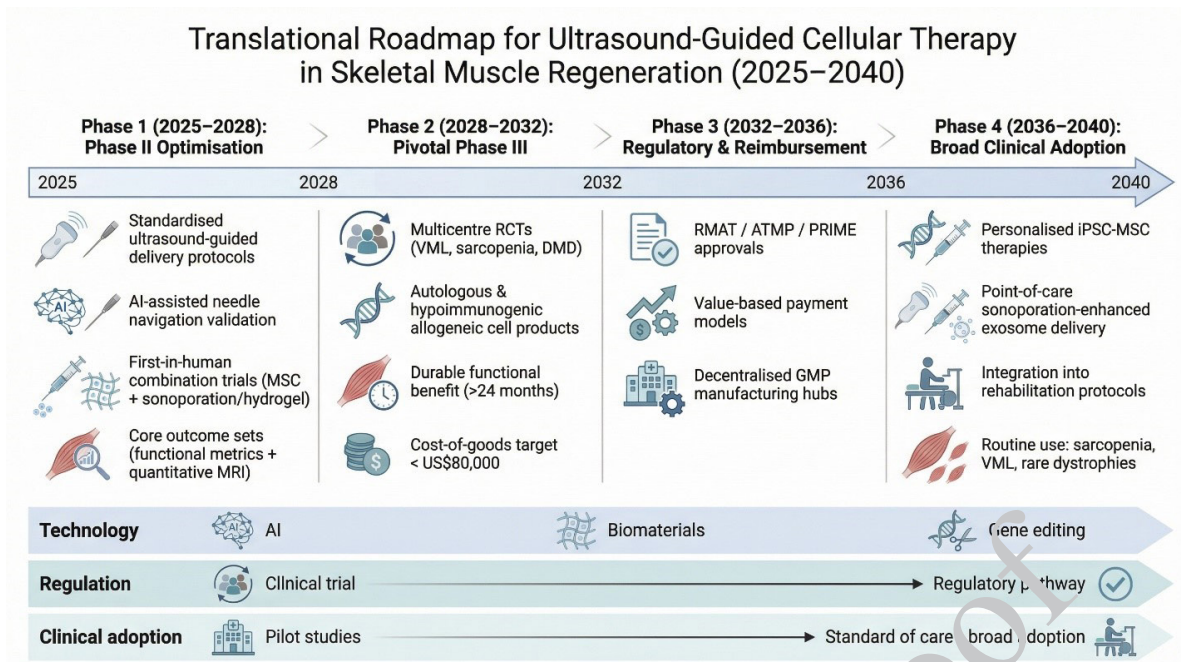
Translational Roadmap for Ultrasound-Guided Cellular Therapy in Skeletal Muscle Regeneration (2025–2040)

Phase 1 (2025–2028): Phase II Optimisation

Phase 2 (2028–2032): Pivotal Phase III

Phase 3 (2032–2036): Regulatory & Reimbursement

Phase 4 (2036–2040): Broad Clinical Adoption

2025 2028 2032 2036 2040

Standardised ultrasound-guided delivery protocols

AI

AI-assisted needle navigation validation

First-in-human combination trials (MSC + sonoporation/hydrogel)

Core outcome sets (functional metrics + quantitative MRI)

Multicentre RCTs (VML, sarcopenia, DMD)

Autologous & hypoimmunogenic allogeneic cell products

Durable functional benefit (>24 months)

Cost-of-goods target < US$80,000

RMAT / ATMP / PRIME approvals

Value-based payment models

Decentralised GMP manufacturing hubs

Personalised iPSC-MSC therapies

Point-of-care sonoporation-enhanced exosome delivery

Integration into rehabilitation protocols

Routine use: sarcopenia, VML, rare dystrophies

Technology | AI | AI | Biomaterials | Gene editing

Regulation | Clinical trial | Regulatory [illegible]thway

Clinical adoption | Pilot studies | Standard of care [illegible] broad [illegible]doption

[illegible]of